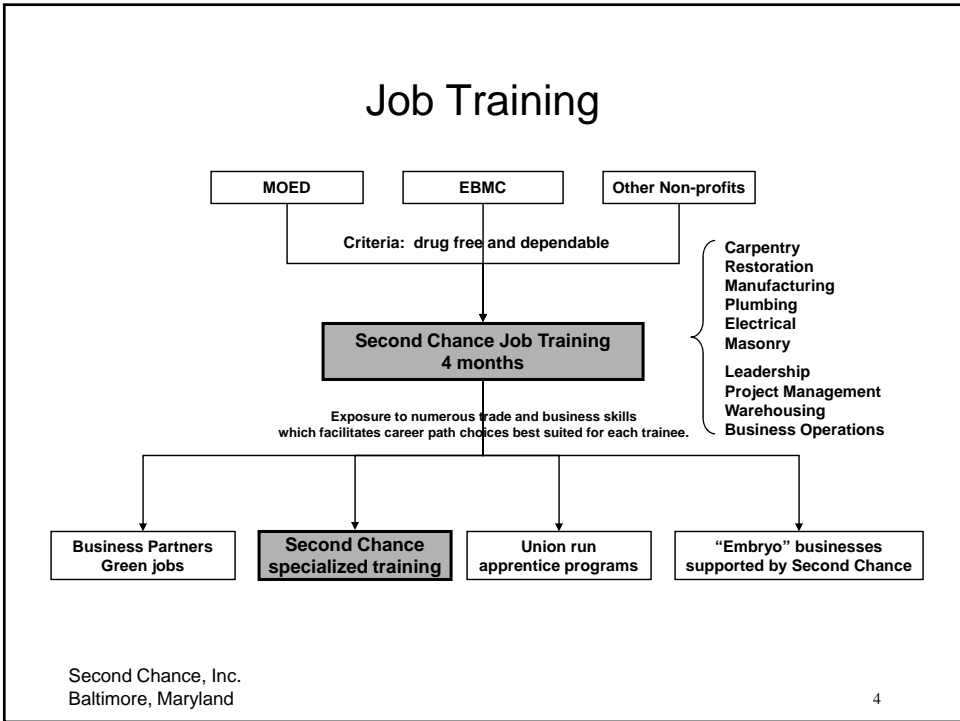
Job Training

MOED

EBMC

Other Non-profits

Criteria: drug free and dependable

Second Chance Job Training
4 months

Carpentry
Restoration
Manufacturing
Plumbing
Electrical
Masonry

Leadership
Project Management
Warehousing
Business Operations

Exposure to numerous trade and business skills which facilitates career path choices best suited for each trainee.

Business Partners
Green jobs

Second Chance
specialized training

Union run
apprentice programs

"Embryo" businesses
supported by Second Chance

Second Chance, Inc.
Baltimore, Maryland

4